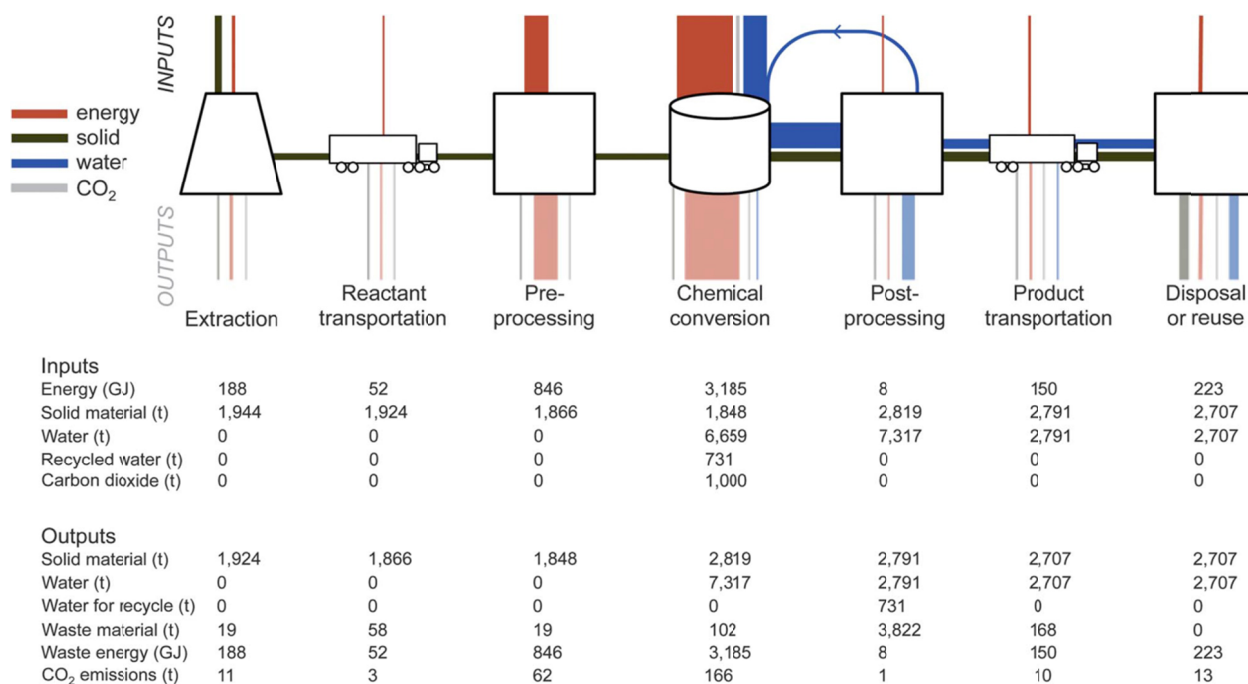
INPUTS

energy
solid
water
$CO_2$

OUTPUTS

Extraction

Reactant transportation

Pre-processing

Chemical conversion

Post-processing

Product transportation

Disposal or reuse

| Inputs | | | | | | | |
|---|---|---|---|---|---|---|---|
| Energy (GJ) | 188 | 52 | 846 | 3,185 | 8 | 150 | 223 |
| Solid material (t) | 1,944 | 1,924 | 1,866 | 1,848 | 2,819 | 2,791 | 2,707 |
| Water (t) | 0 | 0 | 0 | 6,659 | 7,317 | 2,791 | 2,707 |
| Recycled water (t) | 0 | 0 | 0 | 731 | 0 | 0 | 0 |
| Carbon dioxide (t) | 0 | 0 | 0 | 1,000 | 0 | 0 | 0 |

| Outputs | | | | | | | |
|---|---|---|---|---|---|---|---|
| Solid material (t) | 1,924 | 1,866 | 1,848 | 2,819 | 2,791 | 2,707 | 2,707 |
| Water (t) | 0 | 0 | 0 | 7,317 | 2,791 | 2,707 | 2,707 |
| Water for recycle (t) | 0 | 0 | 0 | 0 | 731 | 0 | 0 |
| Waste material (t) | 19 | 58 | 19 | 102 | 3,822 | 168 | 0 |
| Waste energy (GJ) | 188 | 52 | 846 | 3,185 | 8 | 150 | 223 |
| $CO_2$ emissions (t) | 11 | 3 | 62 | 166 | 1 | 10 | 13 |